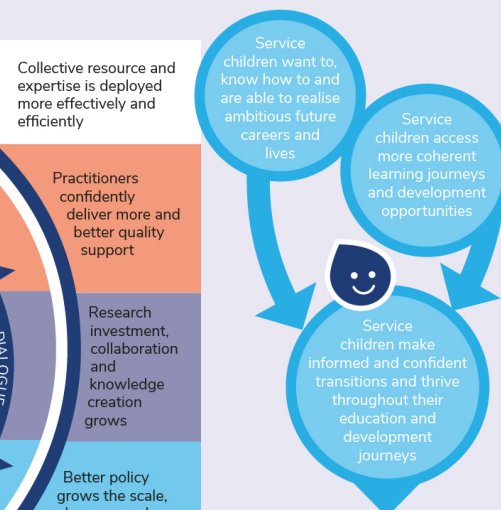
Collective resource and expertise is deployed more effectively and efficiently

Practitioners confidently deliver more and better quality support

Research investment, collaboration and knowledge creation grows

Better policy grows the scale, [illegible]

DIALOGUE

Service children want to, know how to and are able to realise ambitious future careers and lives

Service children access more coherent learning journeys and development opportunities

Service children make informed and confident transitions and thrive throughout their education and development journeys